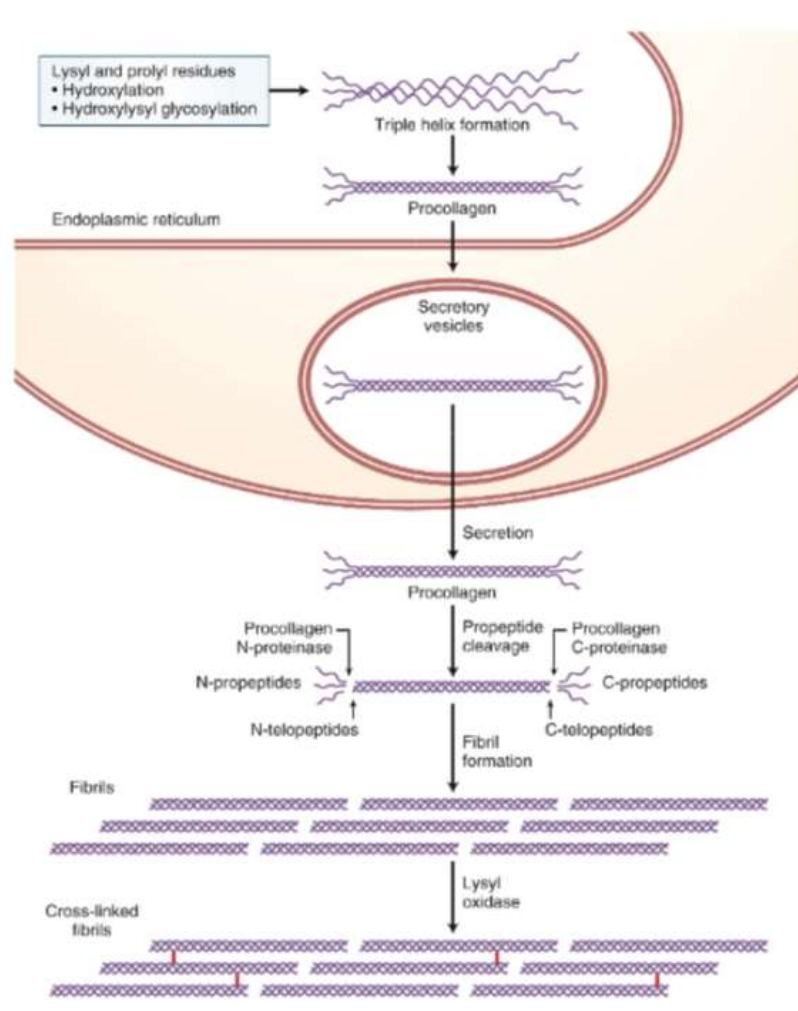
Lysyl and prolyl residues
• Hydroxylation
• Hydroxylysyl glycosylation

Triple helix formation

Procollagen

Endoplasmic reticulum

Secretory vesicles

Secretion

Procollagen

Procollagen N-proteinase

Propeptide cleavage

Procollagen C-proteinase

N-propeptides

C-propeptides

N-telopeptides

C-telopeptides

Fibril formation

Fibrils

Lysyl oxidase

Cross-linked fibrils